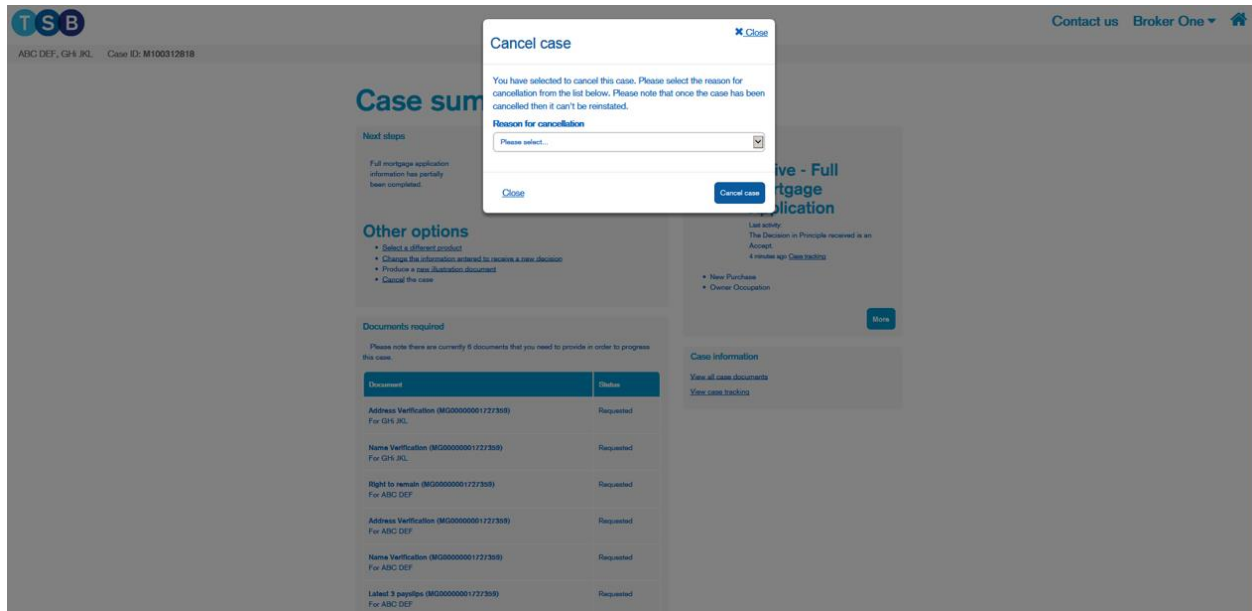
TSB

Contact us Broker One

ABC DEF, GHI JKL Case ID: M100312818

Case sum

Next steps

Full mortgage application information has partially been completed

Other options

• Select a different product
• Change the information entered to receive a new decision
• Produce a new illustration document
• Cancel the case

Documents required

Please note there are currently 6 documents that you need to provide in order to progress this case.

| Document | Status |
|---|---|
| Address Verification (MG00000001727359) For GHI JKL | Requested |
| Name Verification (MG00000001727359) For GHI JKL | Requested |
| Right to remain (MG00000001727359) For ABC DEF | Requested |
| Address Verification (MG00000001727359) For ABC DEF | Requested |
| Name Verification (MG00000001727359) For ABC DEF | Requested |
| Latest 3 payslips (MG00000001727359) For ABC DEF | Requested |

ive - Full rtgage plication

Last activity
The Decision in Principle received is an Accept.
4 minutes ago Case tracking

• New Purchase
• Owner Occupation

More

Case information

View all case documents
View case tracking

Cancel case

Close

You have selected to cancel this case. Please select the reason for cancellation from the list below. Please note that once the case has been cancelled then it can't be reinstated.

Reason for cancellation

Please select...

Close

Cancel case